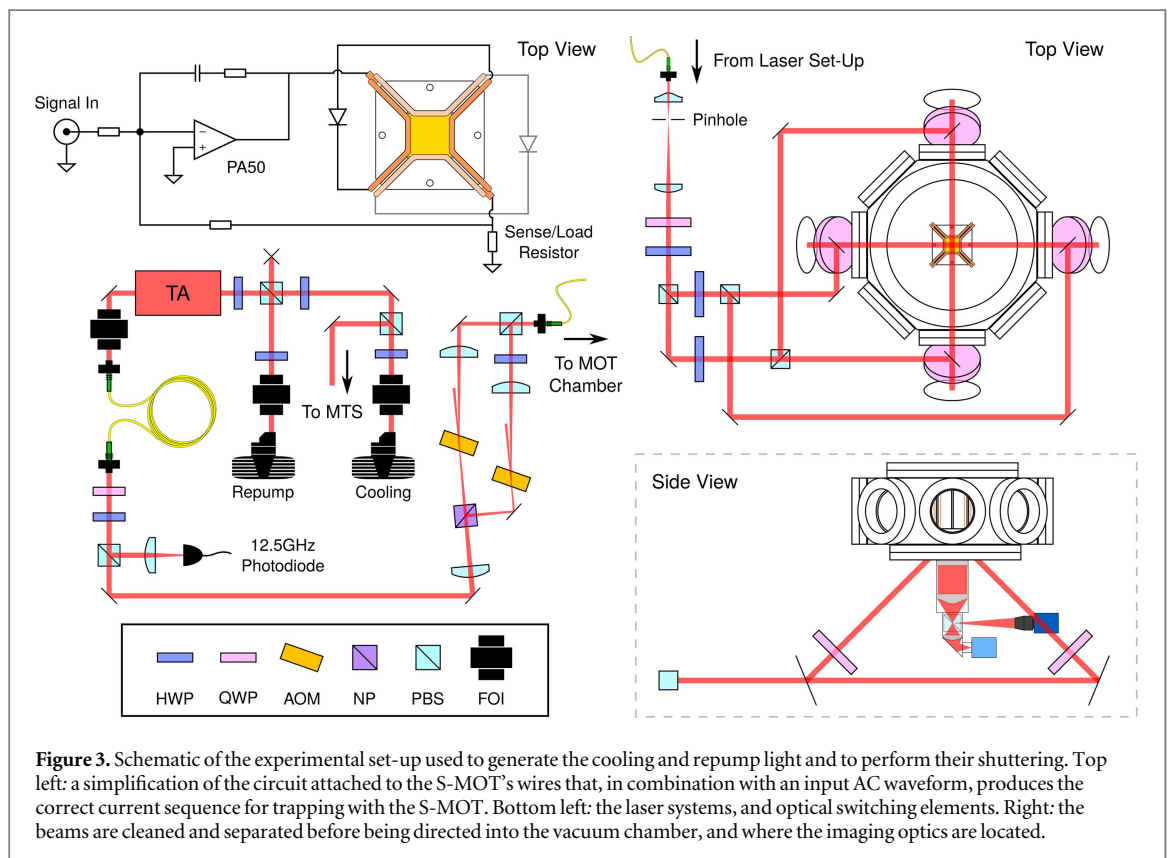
Top View

Signal In

PA50

Sense/Load Resistor

From Laser Set-Up

Top View

Pinhole

TA

To MTS

To MOT Chamber

Repump

Cooling

12.5GHz Photodiode

Side View

HWP QWP AOM NP PBS FOI

**Figure 3.** Schematic of the experimental set-up used to generate the cooling and repump light and to perform their shuttering. Top left: a simplification of the circuit attached to the S-MOT's wires that, in combination with an input AC waveform, produces the correct current sequence for trapping with the S-MOT. Bottom left: the laser systems, and optical switching elements. Right: the beams are cleaned and separated before being directed into the vacuum chamber, and where the imaging optics are located.